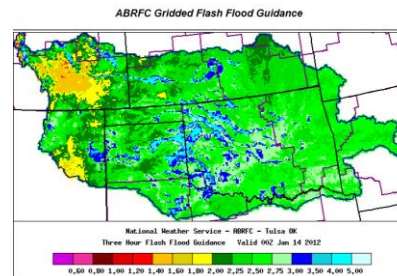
ABRFC Gridded Flash Flood Guidance

National Weather Service - ABRFC - Tulsa OK
Three Hour Flash Flood Guidance Valid 00Z Jan 14 2012

0.60 0.80 1.00 1.20 1.40 1.60 1.80 2.00 2.25 2.50 2.75 3.00 3.50 4.00 5.00